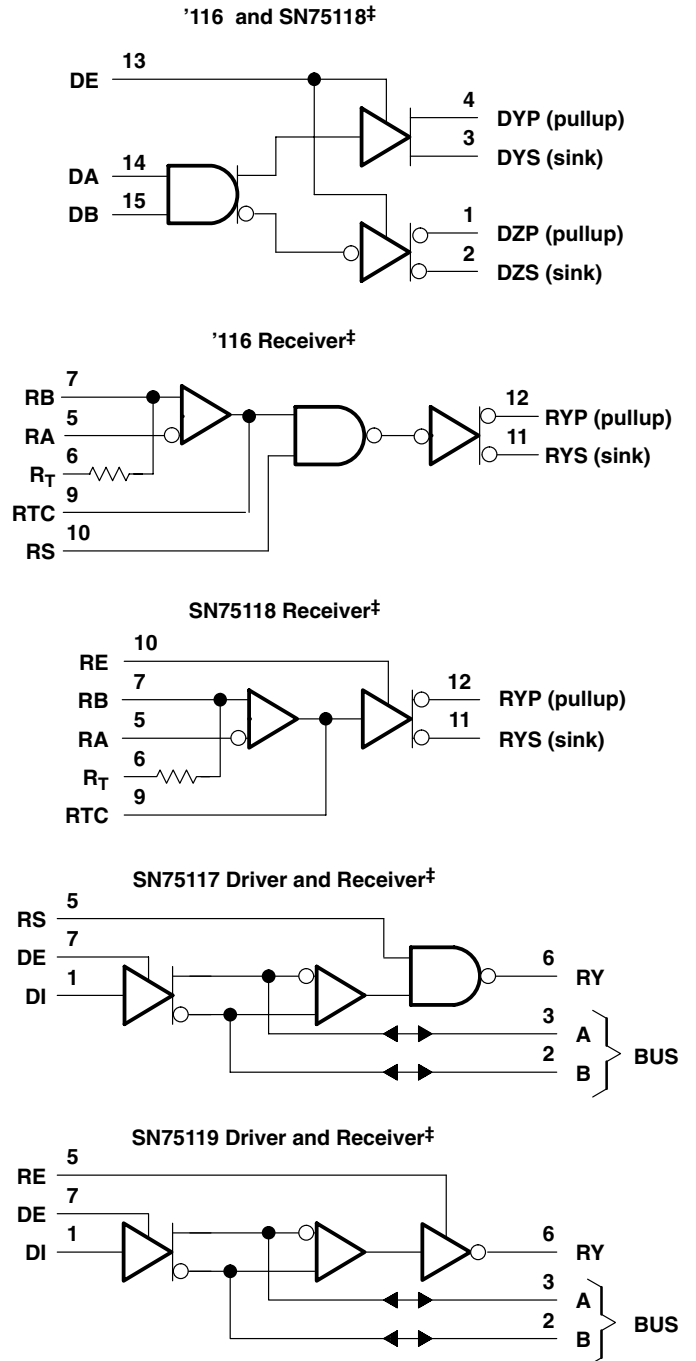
'116 and SN75118‡

13
DE
14
DA
15
DB
4
DYP (pullup)
3
DYS (sink)
1
DZP (pullup)
2
DZS (sink)

'116 Receiver‡

7
RB
5
RA
6
$R_T$
9
RTC
10
RS
12
RYP (pullup)
11
RYS (sink)

SN75118 Receiver‡

10
RE
7
RB
5
RA
6
$R_T$
9
RTC
12
RYP (pullup)
11
RYS (sink)

SN75117 Driver and Receiver‡

5
RS
7
DE
1
DI
6
RY
3
A
2
B
BUS

SN75119 Driver and Receiver‡

5
RE
7
DE
1
DI
6
RY
3
A
2
B
BUS